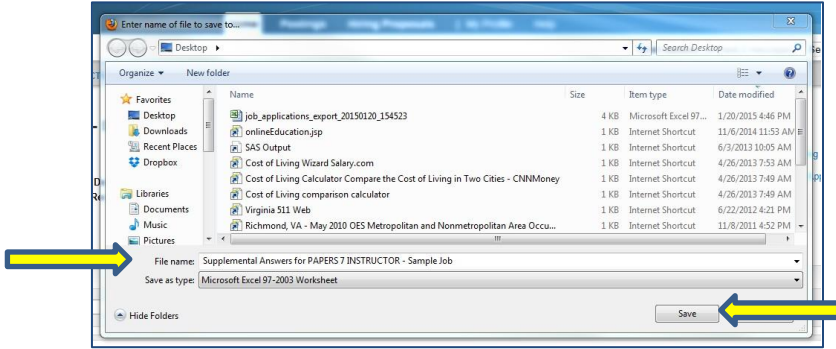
Enter name of file to save to...

Desktop ▸

Search Desktop

Organize ▾ New folder

Favorites
Desktop
Downloads
Recent Places
Dropbox

Libraries
Documents
Music
Pictures

| Name | Size | Item type | Date modified |
|---|---|---|---|
| job_applications_export_20150120_154523 | 4 KB | Microsoft Excel 97... | 1/20/2015 4:46 PM |
| onlineEducation.jsp | 1 KB | Internet Shortcut | 11/6/2014 11:53 AM |
| SAS Output | 1 KB | Internet Shortcut | 6/3/2013 10:05 AM |
| Cost of Living Wizard Salary.com | 1 KB | Internet Shortcut | 4/26/2013 7:53 AM |
| Cost of Living Calculator Compare the Cost of Living in Two Cities - CNNMoney | 1 KB | Internet Shortcut | 4/26/2013 7:49 AM |
| Cost of Living comparison calculator | 1 KB | Internet Shortcut | 4/26/2013 7:49 AM |
| Virginia 511 Web | 1 KB | Internet Shortcut | 6/22/2012 4:21 PM |
| Richmond, VA - May 2010 OES Metropolitan and Nonmetropolitan Area Occu... | 1 KB | Internet Shortcut | 11/8/2011 4:52 PM |

File name: Supplemental Answers for PAPERS 7 INSTRUCTOR - Sample Job
Save as type: Microsoft Excel 97-2003 Worksheet

Hide Folders

Save